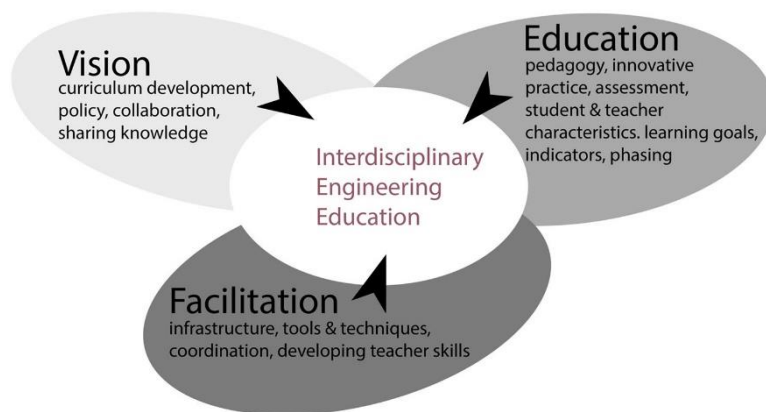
Vision
curriculum development, policy, collaboration, sharing knowledge

Education
pedagogy, innovative practice, assessment, student & teacher characteristics. learning goals, indicators, phasing

Interdisciplinary Engineering Education

Facilitation
infrastructure, tools & techniques, coordination, developing teacher skills